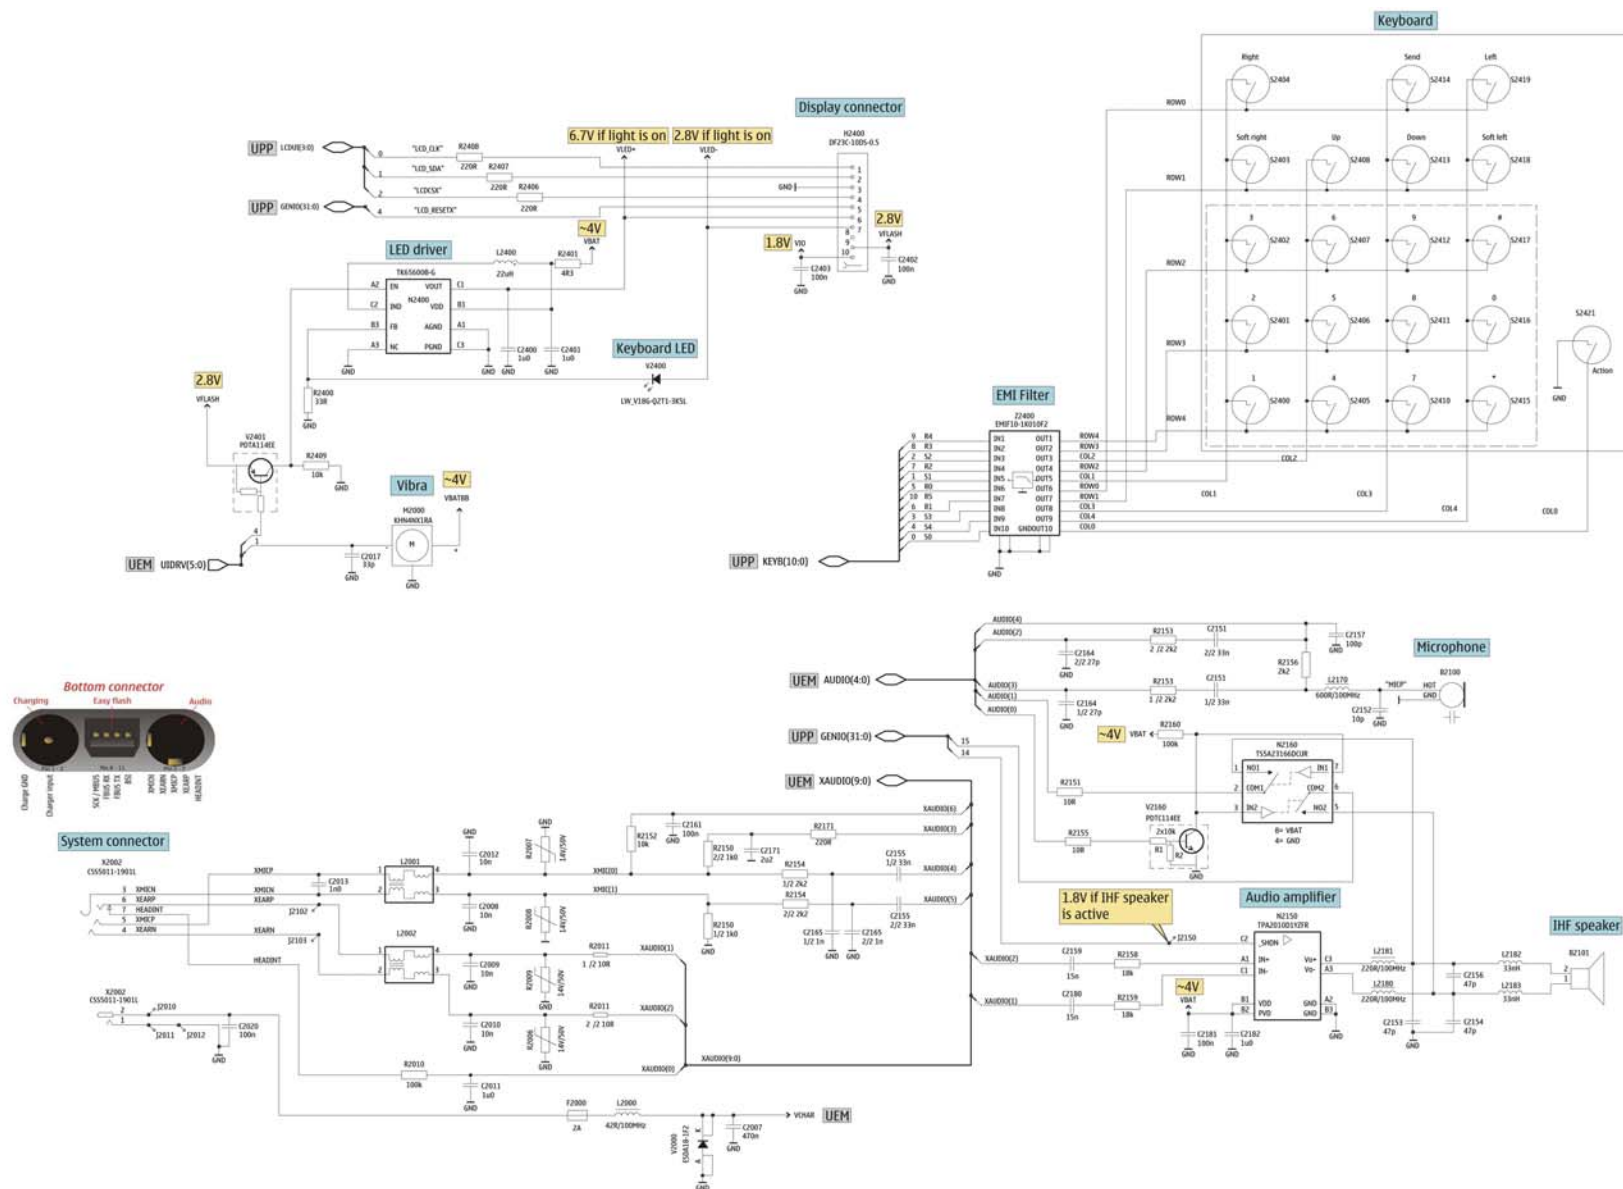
Keyboard

Right S2404 Send S2414 Left S2419
Soft right S2403 Up S2408 Down S2413 Soft left S2418
3 S2402 6 S2407 9 S2412 # S2417
2 S2401 5 S2406 8 S2411 0 S2416
1 S2400 4 S2405 7 S2410 * S2415
S2421 Action GND
ROW0 ROW1 ROW2 ROW3 ROW4 COL0 COL1 COL2 COL3 COL4

Display connector
H2400 DF23C-10DS-0.5
6.7V if light is on 2.8V if light is on
VLED+ VLED-
UPP LCDUI(3:0)
"LCD_CLK" R2408 220R
"LCD_SDA" R2407 220R
"LCDCSX" R2406 220R
"LCD_RESETX"
UPP GENIO(31:0)
GND
1.8V VIO C2403 100n GND
2.8V VFLASH C2402 100n GND

LED driver
TK65600B-G N2400
L2400 22uH R2401 4R3
~4V VBAT
EN VOUT C1 IND VDD B1 FB AGND A1 NC PGND C3 A2 C2 B3 A3
C2400 1u0 C2401 1u0 GND
Keyboard LED
V2400 LW_V18G-Q2T1-3K5L
2.8V VFLASH
R2400 33R GND
V2401 PDTA114EE
R2409 10k GND
Vibra ~4V VBATBB
M2000 KHN4NX1RA M
C2017 33p GND
UEM UIDRV(5:0)

EMI Filter
Z2400 EMIF10-1K010F2
IN1 OUT1 IN2 OUT2 IN3 OUT3 IN4 OUT4 IN5 OUT5 IN6 OUT6 IN7 OUT7 IN8 OUT8 IN9 OUT9 IN10 GNDOUT10
ROW4 ROW3 COL2 ROW2 COL1 ROW0 ROW1 COL3 COL4 COL0
UPP KEYB(10:0)
GND

Microphone
UEM AUDIO(4:0)
AUDIO(4) AUDIO(2) AUDIO(3) AUDIO(1) AUDIO(0)
C2164 2/2 27p R2153 2/2 2k2 C2151 2/2 33n C2157 100p R2156 2k2
C2164 1/2 27p R2153 1/2 2k2 C2151 1/2 33n L2170 600R/100MHz "MICP" HOT GND B2100 C2152 10p GND
UPP GENIO(31:0)
~4V VBAT R2160 100k
N2160 TS5A23166DCUR
NO1 IN1 COM1 COM2 IN2 NO2
B= VBAT 4= GND
R2151 10R
V2160 PDTC114EE 2x10k R1 R2 GND
R2155 10R
UEM XAUDIO(9:0)

Bottom connector
Charging Easy flash Audio
Charge GND Charger input SCK / MBUS FBUS RX FBUS TX BSI XMICN XEARN XMICP XEARP HEADINT

System connector
X2002 CSS5011-1901L
XMICN XEARP HEADINT XMICP XEARN
C2013 1n0 L2001 L2002 J2102 J2103
C2012 10n C2008 10n C2009 10n C2010 10n R2007 R2008 R2009 R2006 14V/50V
R2152 10k C2161 100n R2150 2/2 1k0 C2171 2u2 R2171 220R R2154 1/2 2k2 R2154 2/2 2k2 C2155 1/2 33n C2155 2/2 33n
R2150 1/2 1k0 C2165 1/2 1n C2165 2/2 1n
XMIC(0) XMIC(1) XAUDIO(6) XAUDIO(3) XAUDIO(4) XAUDIO(5)
R2011 1/2 10R XAUDIO(1) R2011 2/2 10R XAUDIO(2) XAUDIO(0) XAUDIO(9:0)
X2002 CSS5011-1901L J2010 J2011 J2012 C2020 100n GND
R2010 100k C2011 1u0
F2000 2A L2000 42R/100MHz C2007 470n VCHAR UEM
V2000 ESDA18-1F2

1.8V if IHF speaker is active
Audio amplifier
N2150 TPA2010D1YZFR
J2150 _SHDN IN+ IN- VDD PVD GND GND Vo+ Vo-
XAUDIO(2) C2159 15n R2158 10k
XAUDIO(1) C2180 15n R2159 10k
~4V VBAT C2181 100n C2182 1u0 GND
L2181 220R/100MHz L2180 220R/100MHz C2156 47p C2153 47p C2154 47p
IHF speaker
L2182 33nH L2183 33nH B2101